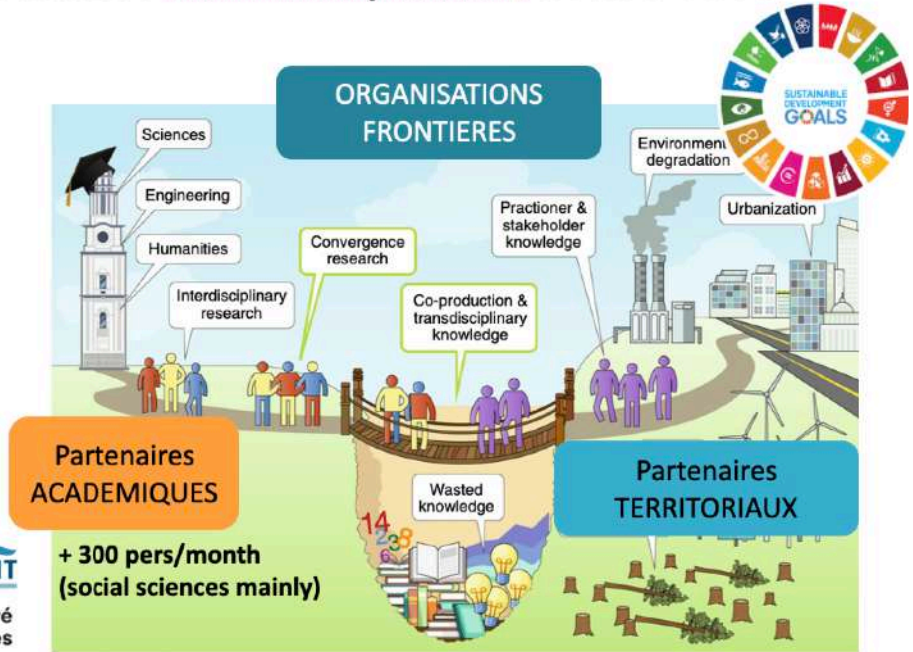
ORGANISATIONS FRONTIERES

SUSTAINABLE DEVELOPMENT GOALS

Sciences

Engineering

Humanities

Interdisciplinary research

Convergence research

Co-production & transdisciplinary knowledge

Practioner & stakeholder knowledge

Environment degradation

Urbanization

Wasted knowledge

14
2
3
8
6

Partenaires ACADEMIQUES

+ 300 pers/month (social sciences mainly)

Partenaires TERRITORIAUX

IT
é
es